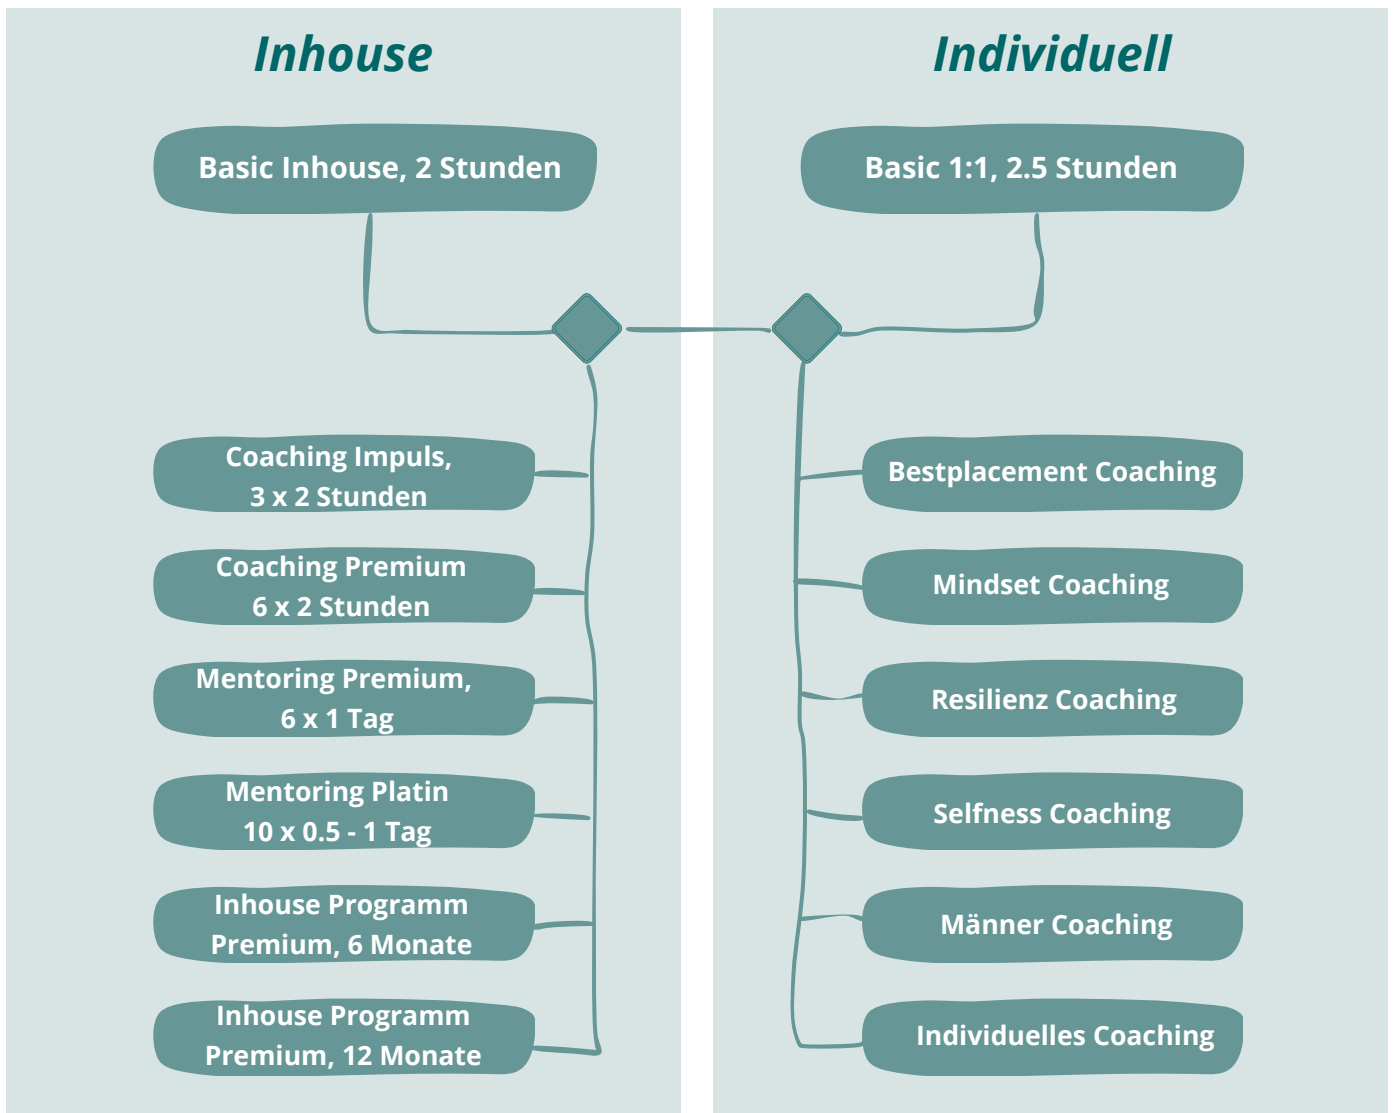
Inhouse

Basic Inhouse, 2 Stunden

Coaching Impuls, 3 x 2 Stunden

Coaching Premium 6 x 2 Stunden

Mentoring Premium, 6 x 1 Tag

Mentoring Platin 10 x 0.5 - 1 Tag

Inhouse Programm Premium, 6 Monate

Inhouse Programm Premium, 12 Monate

Individuell

Basic 1:1, 2.5 Stunden

Bestplacement Coaching

Mindset Coaching

Resilienz Coaching

Selfness Coaching

Männer Coaching

Individuelles Coaching